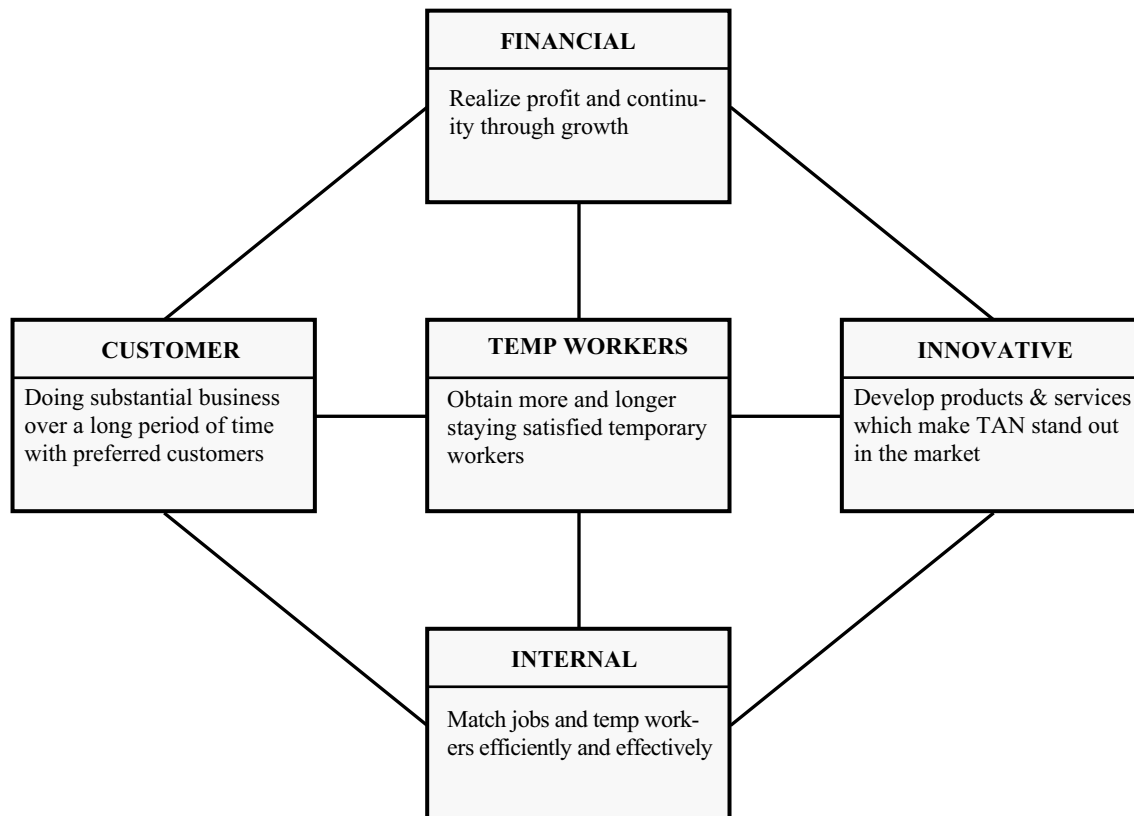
FINANCIAL

Realize profit and continuity through growth

CUSTOMER

Doing substantial business over a long period of time with preferred customers

TEMP WORKERS

Obtain more and longer staying satisfied temporary workers

INNOVATIVE

Develop products & services which make TAN stand out in the market

INTERNAL

Match jobs and temp workers efficiently and effectively